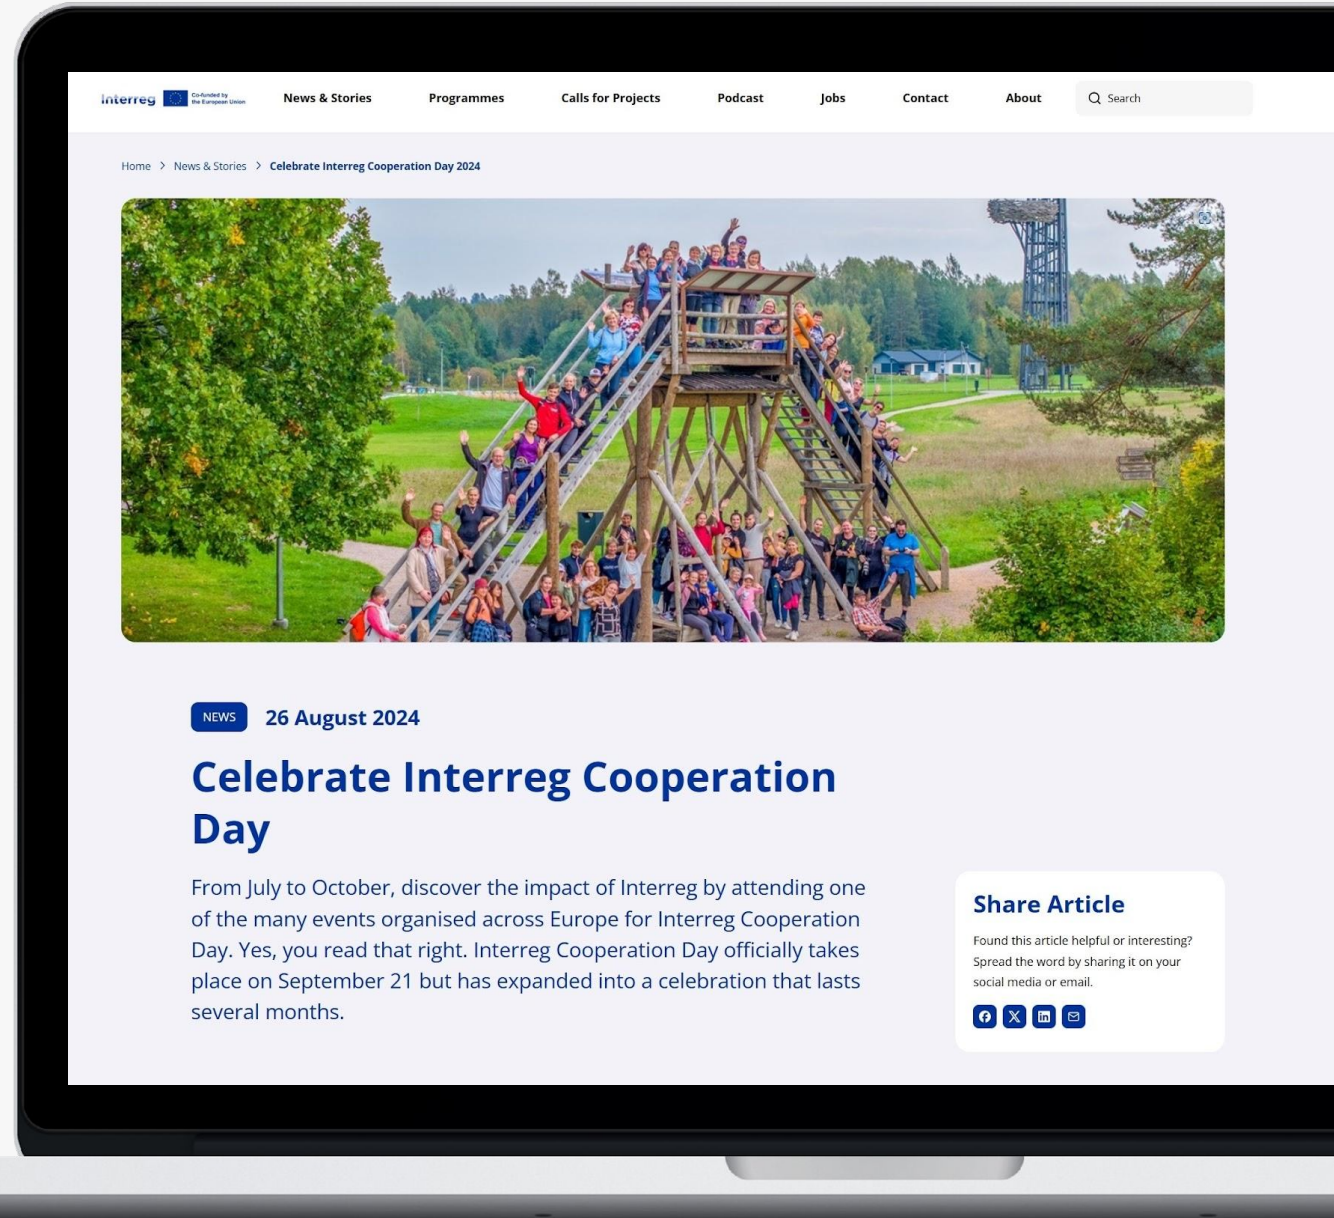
Interreg Co-funded by the European Union

News & Stories Programmes Calls for Projects Podcast Jobs Contact About Search

Home > News & Stories > Celebrate Interreg Cooperation Day 2024

NEWS 26 August 2024

Celebrate Interreg Cooperation Day

From July to October, discover the impact of Interreg by attending one of the many events organised across Europe for Interreg Cooperation Day. Yes, you read that right. Interreg Cooperation Day officially takes place on September 21 but has expanded into a celebration that lasts several months.

Share Article

Found this article helpful or interesting? Spread the word by sharing it on your social media or email.